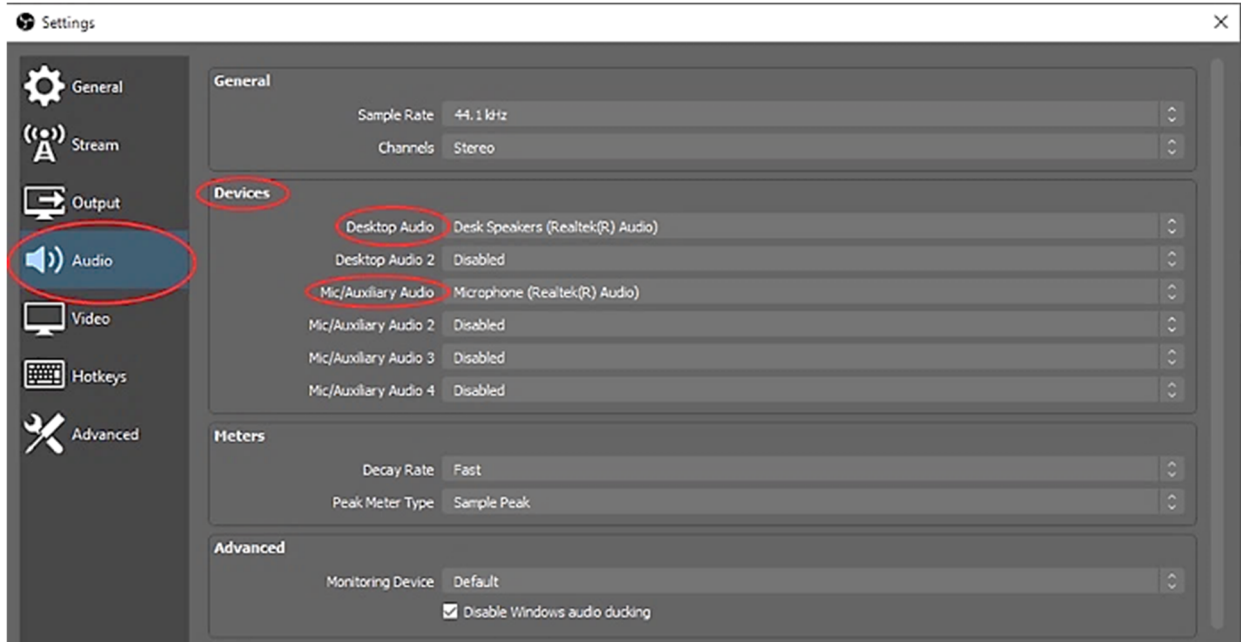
Settings

General
Stream
Output
Audio
Video
Hotkeys
Advanced

General
Sample Rate 44.1 kHz
Channels Stereo

Devices
Desktop Audio Desk Speakers (Realtek(R) Audio)
Desktop Audio 2 Disabled
Mic/Auxiliary Audio Microphone (Realtek(R) Audio)
Mic/Auxiliary Audio 2 Disabled
Mic/Auxiliary Audio 3 Disabled
Mic/Auxiliary Audio 4 Disabled

Meters
Decay Rate Fast
Peak Meter Type Sample Peak

Advanced
Monitoring Device Default
Disable Windows audio ducking